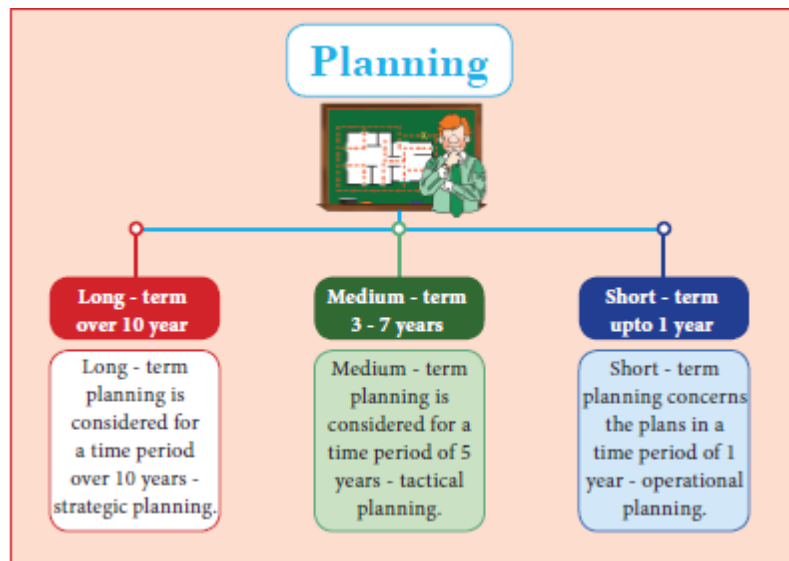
Planning

Long - term over 10 year

Long - term planning is considered for a time period over 10 years - strategic planning.

Medium - term 3 - 7 years

Medium - term planning is considered for a time period of 5 years - tactical planning.

Short - term upto 1 year

Short - term planning concerns the plans in a time period of 1 year - operational planning.